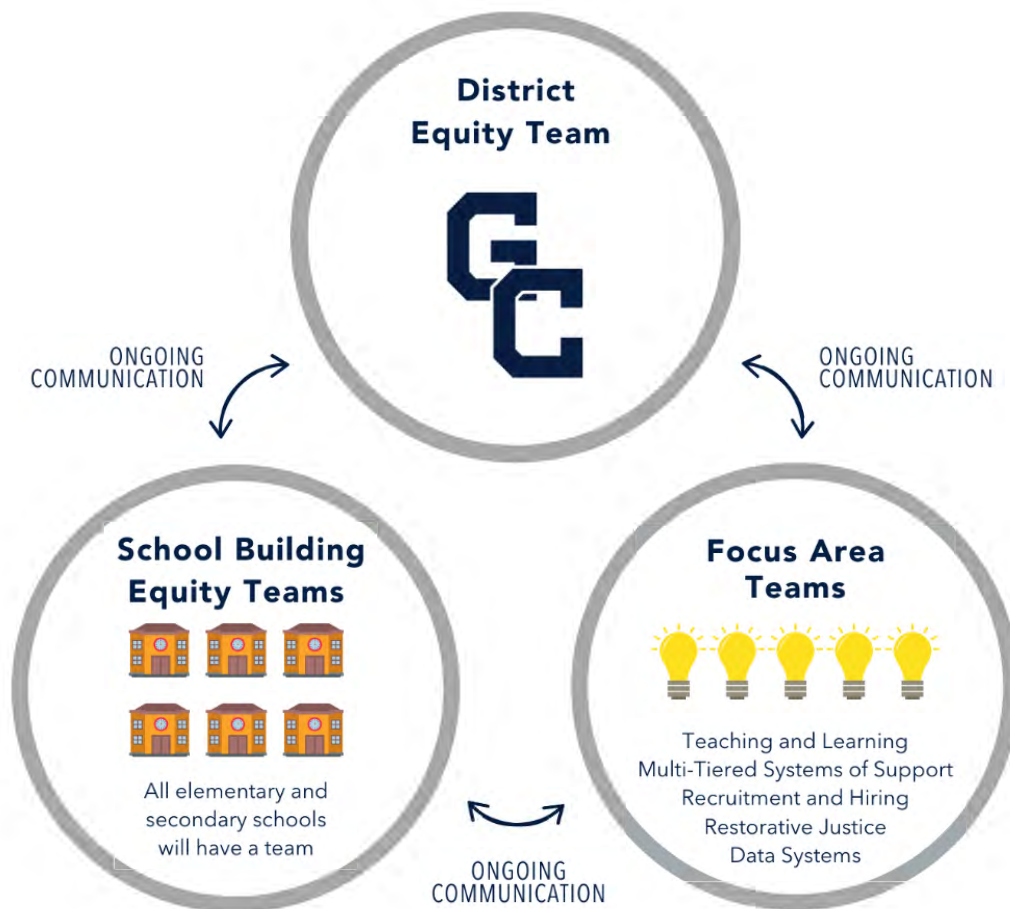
District Equity Team

GC

ONGOING COMMUNICATION

ONGOING COMMUNICATION

School Building Equity Teams

All elementary and secondary schools will have a team

Focus Area Teams

Teaching and Learning
Multi-Tiered Systems of Support
Recruitment and Hiring
Restorative Justice
Data Systems

ONGOING COMMUNICATION